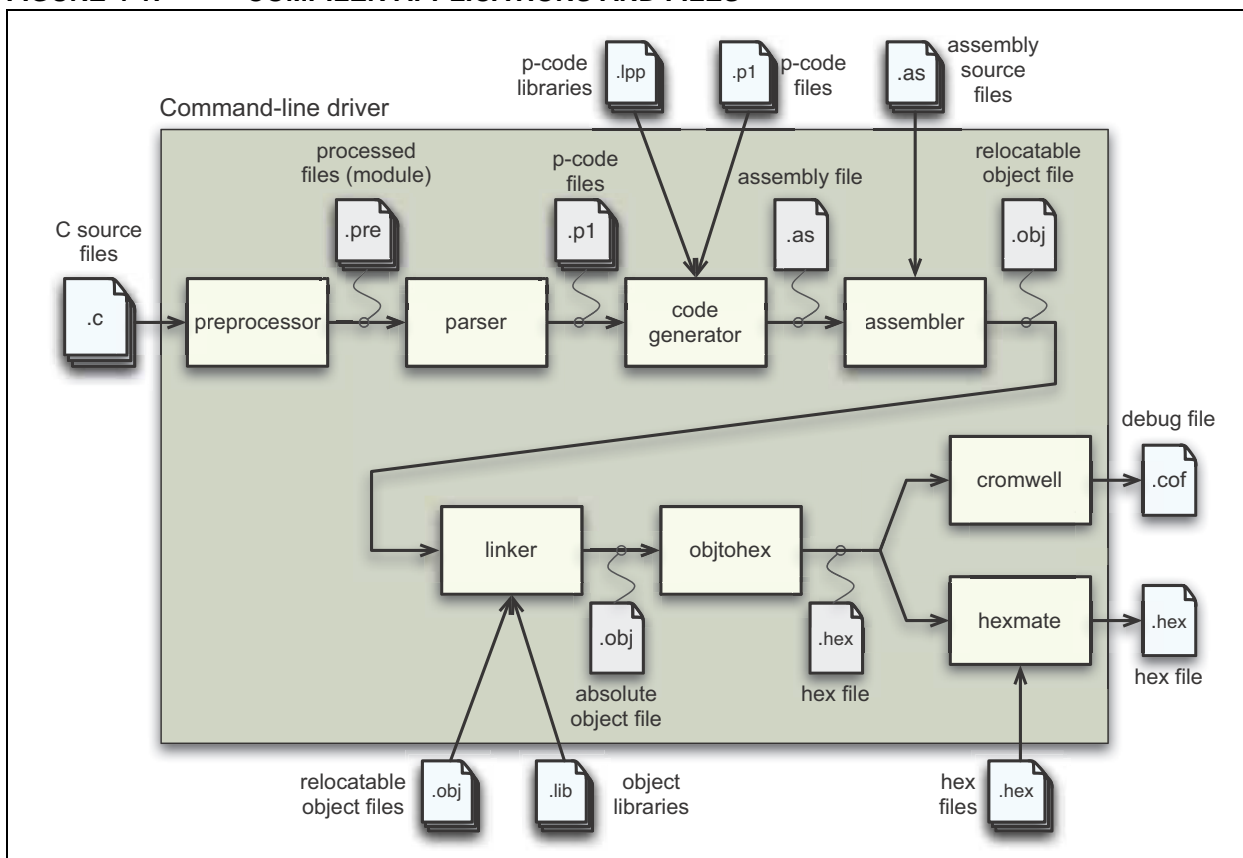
FIGURE 1-1: COMPILER APPLICATIONS AND FILES

p-code libraries
.lpp
.p1
p-code files
.as
assembly source files

Command-line driver

processed files (module)
p-code files
assembly file
relocatable object file

C source files
.c
.pre
.p1
.as
.obj

preprocessor
parser
code generator
assembler

debug file
cromwell
.cof

linker
objtohex
hexmate
.hex

.obj
absolute object file
.hex
hex file
hex file

relocatable object files
.obj
.lib
object libraries
hex files
.hex